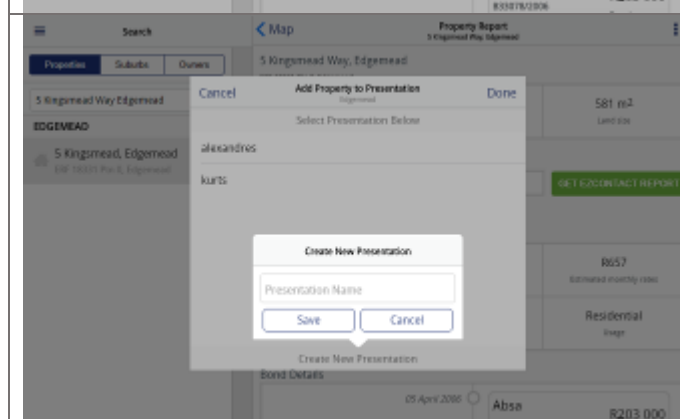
B33078/2006

Search

Properties | Suburbs | Owners

5 Kingsmead Way Edgemead

EDGEMEAD

5 Kingsmead, Edgemead

ERF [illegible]

< Map

Property Report
5 Kingsmead Way, Edgemead

5 Kingsmead Way, Edgemead

581 m²
Land size

GET EZCONTACT REPORT

R657
Estimated monthly rates

Residential
Usage

Bond Details

05 April 2006

Absa

R203 000

Cancel

Add Property to Presentation
Edgemead

Done

Select Presentation Below

alexandres

kurts

Create New Presentation

Presentation Name

Save

Cancel

Create New Presentation